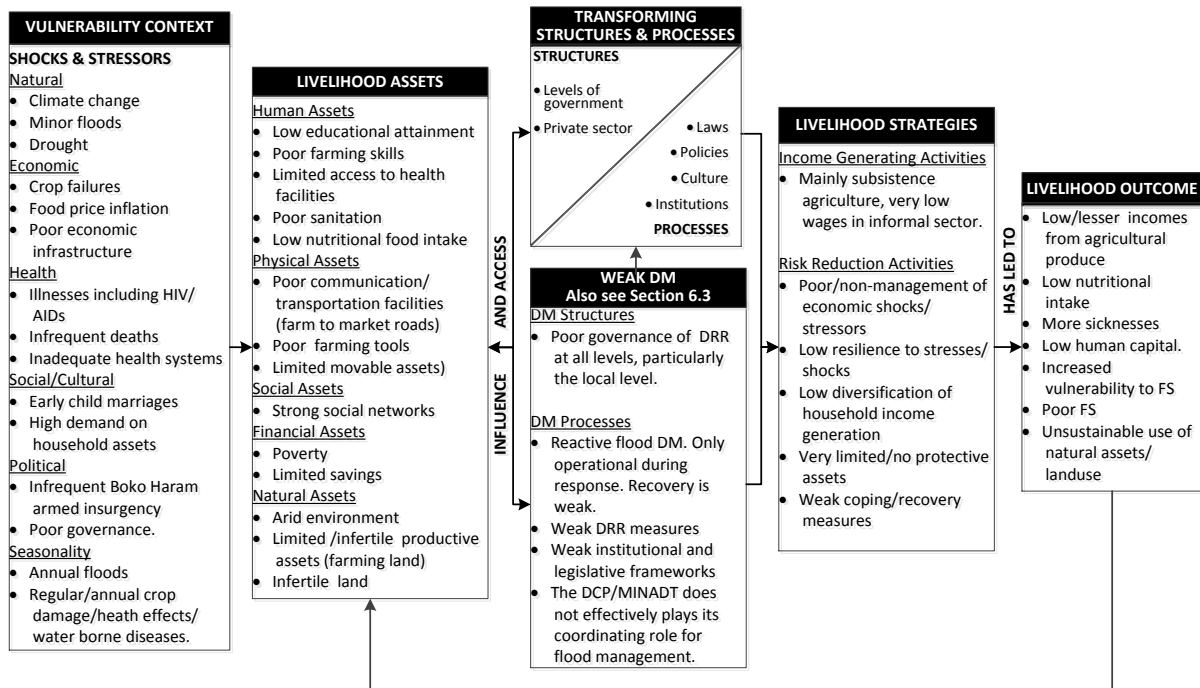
VULNERABILITY CONTEXT

SHOCKS & STRESSORS
Natural
• Climate change
• Minor floods
• Drought
Economic
• Crop failures
• Food price inflation
• Poor economic infrastructure
Health
• Illnesses including HIV/ AIDs
• Infrequent deaths
• Inadequate health systems
Social/Cultural
• Early child marriages
• High demand on household assets
Political
• Infrequent Boko Haram armed insurgency
• Poor governance.
Seasonality
• Annual floods
• Regular/annual crop damage/heath effects/ water borne diseases.

LIVELIHOOD ASSETS
Human Assets
• Low educational attainment
• Poor farming skills
• Limited access to health facilities
• Poor sanitation
• Low nutritional food intake
Physical Assets
• Poor communication/ transportation facilities (farm to market roads)
• Poor farming tools
• Limited movable assets)
Social Assets
• Strong social networks
Financial Assets
• Poverty
• Limited savings
Natural Assets
• Arid environment
• Limited /infertile productive assets (farming land)
• Infertile land

INFLUENCE AND ACCESS

TRANSFORMING STRUCTURES & PROCESSES
STRUCTURES
• Levels of government
• Private sector
• Laws
• Policies
• Culture
• Institutions
PROCESSES

WEAK DM
Also see Section 6.3
DM Structures
• Poor governance of DRR at all levels, particularly the local level.
DM Processes
• Reactive flood DM. Only operational during response. Recovery is weak.
• Weak DRR measures
• Weak institutional and legislative frameworks
• The DCP/MINADT does not effectively plays its coordinating role for flood management.

LIVELIHOOD STRATEGIES
Income Generating Activities
• Mainly subsistence agriculture, very low wages in informal sector.
Risk Reduction Activities
• Poor/non-management of economic shocks/ stressors
• Low resilience to stresses/ shocks
• Low diversification of household income generation
• Very limited/no protective assets
• Weak coping/recovery measures

HAS LED TO

LIVELIHOOD OUTCOME
• Low/lesser incomes from agricultural produce
• Low nutritional intake
• More sicknesses
• Low human capital.
• Increased vulnerability to FS
• Poor FS
• Unsustainable use of natural assets/ landuse